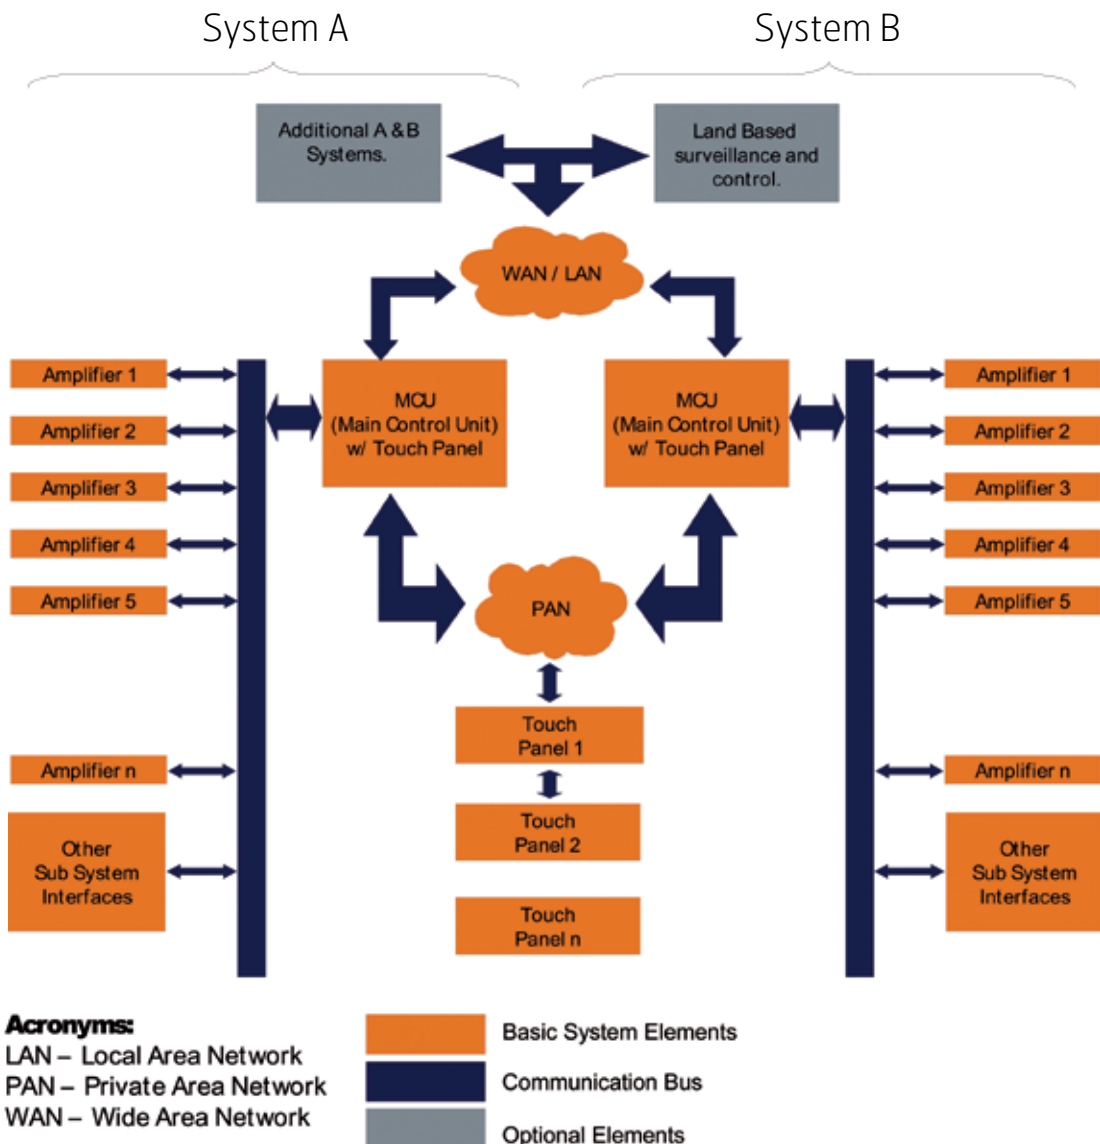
System A

System B

Additional A & B Systems.

Land Based surveillance and control.

WAN / LAN

Amplifier 1

Amplifier 2

Amplifier 3

Amplifier 4

Amplifier 5

Amplifier n

Other Sub System Interfaces

MCU (Main Control Unit) w/ Touch Panel

MCU (Main Control Unit) w/ Touch Panel

Amplifier 1

Amplifier 2

Amplifier 3

Amplifier 4

Amplifier 5

Amplifier n

Other Sub System Interfaces

PAN

Touch Panel 1

Touch Panel 2

Touch Panel n

Acronyms:
LAN – Local Area Network
PAN – Private Area Network
WAN – Wide Area Network

Basic System Elements

Communication Bus

Optional Elements